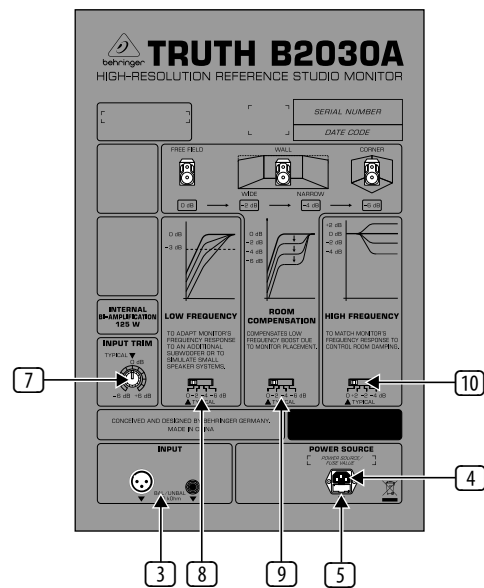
behringer TRUTH B2030A
HIGH-RESOLUTION REFERENCE STUDIO MONITOR

SERIAL NUMBER
DATE CODE

FREE FIELD
WALL
CORNER
WIDE
NARROW
0 dB
-2 dB
-4 dB
-6 dB

0 dB
-3 dB

0 dB
-2 dB
-4 dB
-6 dB

+2 dB
0 dB
-2 dB
-4 dB

INTERNAL BI-AMPLIFICATION 125 W

INPUT TRIM
TYPICAL
0 dB
-6 dB
+6 dB

LOW FREQUENCY
TO ADAPT MONITOR'S FREQUENCY RESPONSE TO AN ADDITIONAL SUBWOOFER OR TO SIMULATE SMALL SPEAKER SYSTEMS.
TYPICAL

ROOM COMPENSATION
COMPENSATES LOW FREQUENCY BOOST DUE TO MONITOR PLACEMENT.
0 -2 -4 -6 dB

HIGH FREQUENCY
TO MATCH MONITOR'S FREQUENCY RESPONSE TO CONTROL ROOM DAMPING.
0 +2 -2 -4 dB
TYPICAL

CONCEIVED AND DESIGNED BY BEHRINGER GERMANY. MADE IN CHINA

INPUT
BAL/UNBAL

POWER SOURCE
POWER SOURCE/ FUSE VALUE

7
10
4
3
8
9
5